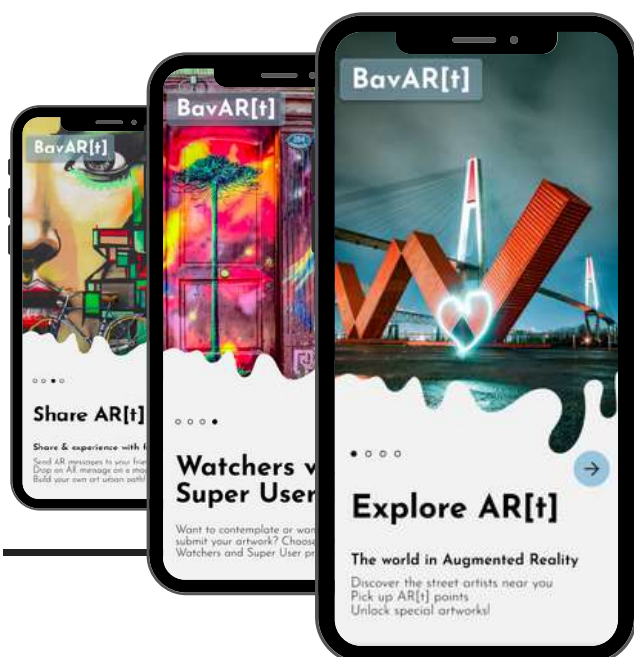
BavAR[t]

Share AR[t]

Share & experience with f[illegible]

Send AR messages to your frie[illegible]
Drop an AR message on a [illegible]
Build your own art urban path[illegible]

BavAR[t]

Watchers v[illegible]
Super User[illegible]

Want to contemplate or wan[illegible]
submit your artwork? Choose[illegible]
Watchers and Super User pr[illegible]

BavAR[t]

Explore AR[t]

The world in Augmented Reality

Discover the street artists near you
Pick up AR[t] points
Unlock special artworks!